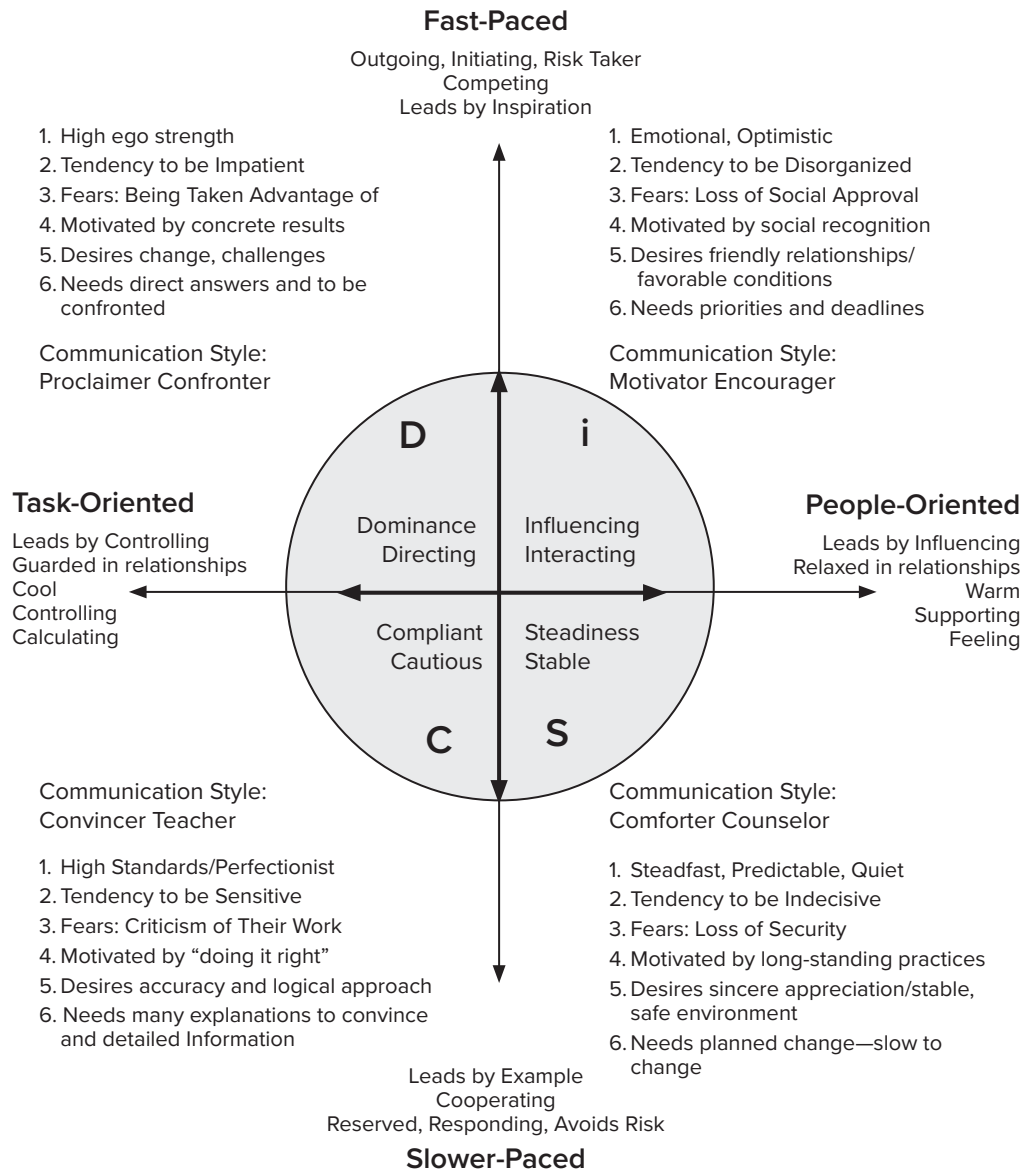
Fast-Paced

Outgoing, Initiating, Risk Taker
Competing
Leads by Inspiration

1. High ego strength
2. Tendency to be Impatient
3. Fears: Being Taken Advantage of
4. Motivated by concrete results
5. Desires change, challenges
6. Needs direct answers and to be confronted

Communication Style:
Proclaimer Confronter

1. Emotional, Optimistic
2. Tendency to be Disorganized
3. Fears: Loss of Social Approval
4. Motivated by social recognition
5. Desires friendly relationships/ favorable conditions
6. Needs priorities and deadlines

Communication Style:
Motivator Encourager

D

i

Task-Oriented

Leads by Controlling
Guarded in relationships
Cool
Controlling
Calculating

Dominance
Directing

Influencing
Interacting

People-Oriented

Leads by Influencing
Relaxed in relationships
Warm
Supporting
Feeling

Compliant
Cautious

Steadiness
Stable

C

S

Communication Style:
Convincer Teacher

1. High Standards/Perfectionist
2. Tendency to be Sensitive
3. Fears: Criticism of Their Work
4. Motivated by "doing it right"
5. Desires accuracy and logical approach
6. Needs many explanations to convince and detailed Information

Communication Style:
Comforter Counselor

1. Steadfast, Predictable, Quiet
2. Tendency to be Indecisive
3. Fears: Loss of Security
4. Motivated by long-standing practices
5. Desires sincere appreciation/stable, safe environment
6. Needs planned change—slow to change

Leads by Example
Cooperating
Reserved, Responding, Avoids Risk

Slower-Paced